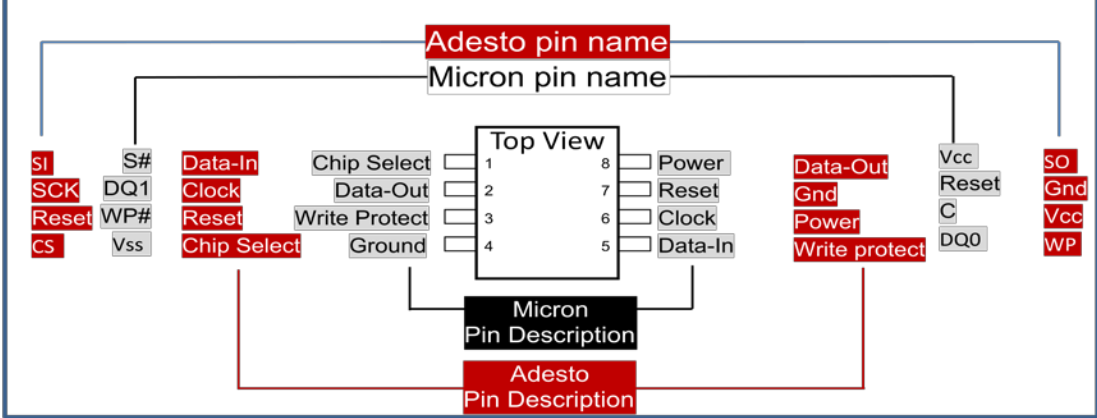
Adesto pin name

Micron pin name

SI
SCK
Reset
CS

S#
DQ1
WP#
Vss

Data-In
Clock
Reset
Chip Select

Chip Select
Data-Out
Write Protect
Ground

Top View

1
2
3
4

8
7
6
5

Power
Reset
Clock
Data-In

Data-Out
Gnd
Power
Write protect

Vcc
Reset
C
DQ0

SO
Gnd
Vcc
WP

Micron
Pin Description

Adesto
Pin Description